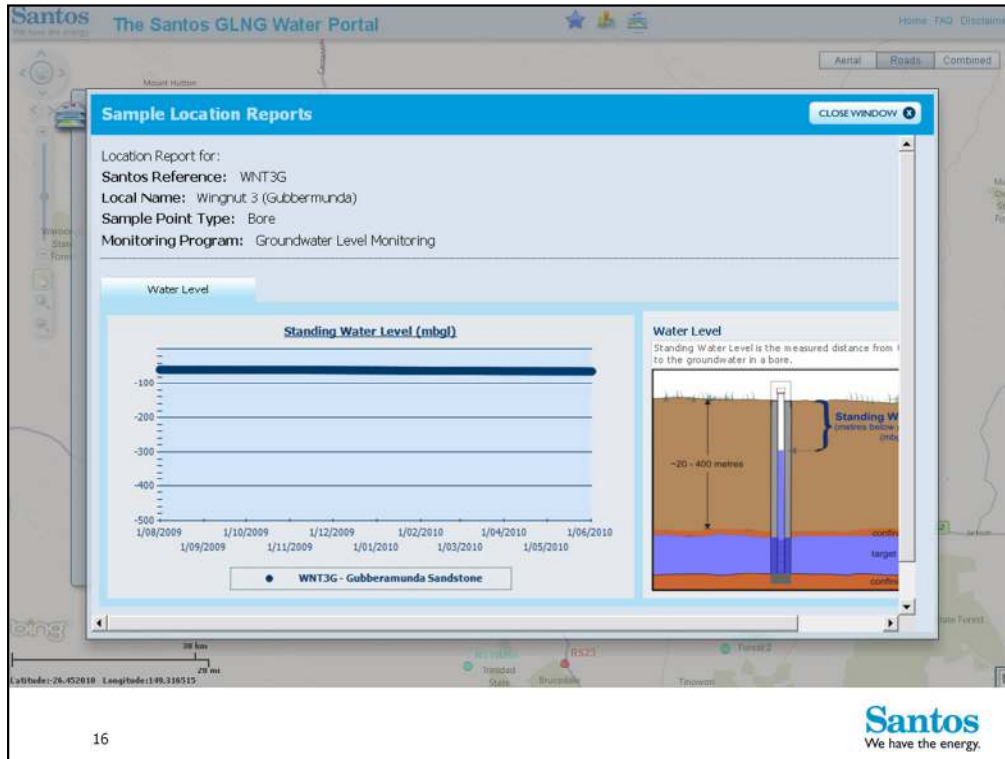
Santos
We have the energy

The Santos GLNG Water Portal

Home FAQ Disclaimer

Aerial Roads Combined

Mount Hutton

Sample Location Reports

CLOSE WINDOW

Location Report for:
Santos Reference: WNT3G
Local Name: Wingnut 3 (Gubbermunda)
Sample Point Type: Bore
Monitoring Program: Groundwater Level Monitoring

Water Level

Standing Water Level (mbgl)

-100
-200
-300
-400
-500

1/08/2009 1/10/2009 1/12/2009 1/02/2010 1/04/2010 1/06/2010
1/09/2009 1/11/2009 1/01/2010 1/03/2010 1/05/2010

WNT3G - Gubberamunda Sandstone

Water Level
Standing Water Level is the measured distance from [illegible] to the groundwater in a bore.

Standing W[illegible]
(metres below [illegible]
(mbg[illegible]

~20 - 400 metres

confin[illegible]
target
confin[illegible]

bing

30 km
20 mi

Latitude:-26.452010 Longitude:149.316515

RS23

16

Santos
We have the energy.